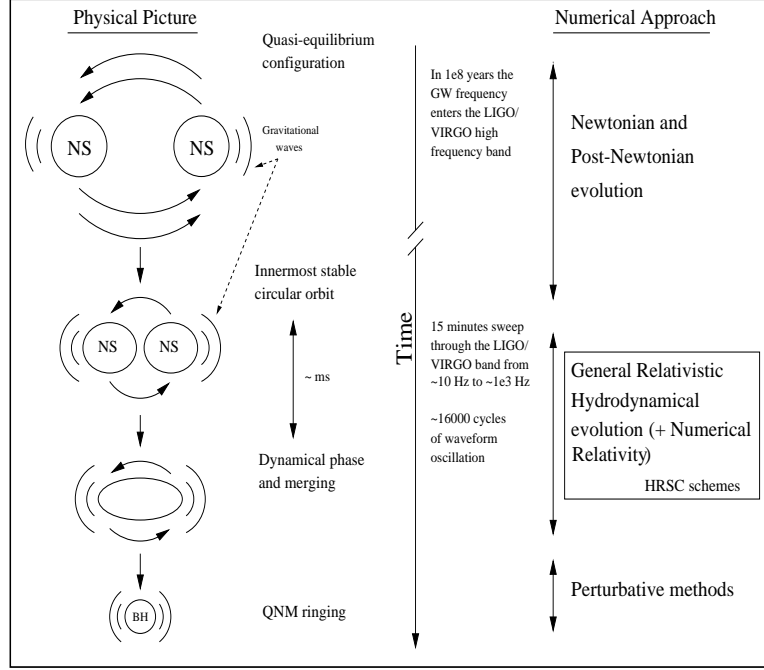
Physical Picture

Numerical Approach

Quasi-equilibrium configuration

NS

NS

Gravitational waves

In 1e8 years the GW frequency enters the LIGO/ VIRGO high frequency band

Newtonian and Post-Newtonian evolution

Innermost stable circular orbit

Time

NS

NS

~ ms

15 minutes sweep through the LIGO/ VIRGO band from ~10 Hz to ~1e3 Hz

~16000 cycles of waveform oscillation

General Relativistic Hydrodynamical evolution (+ Numerical Relativity)

HRSC schemes

Dynamical phase and merging

BH

QNM ringing

Perturbative methods